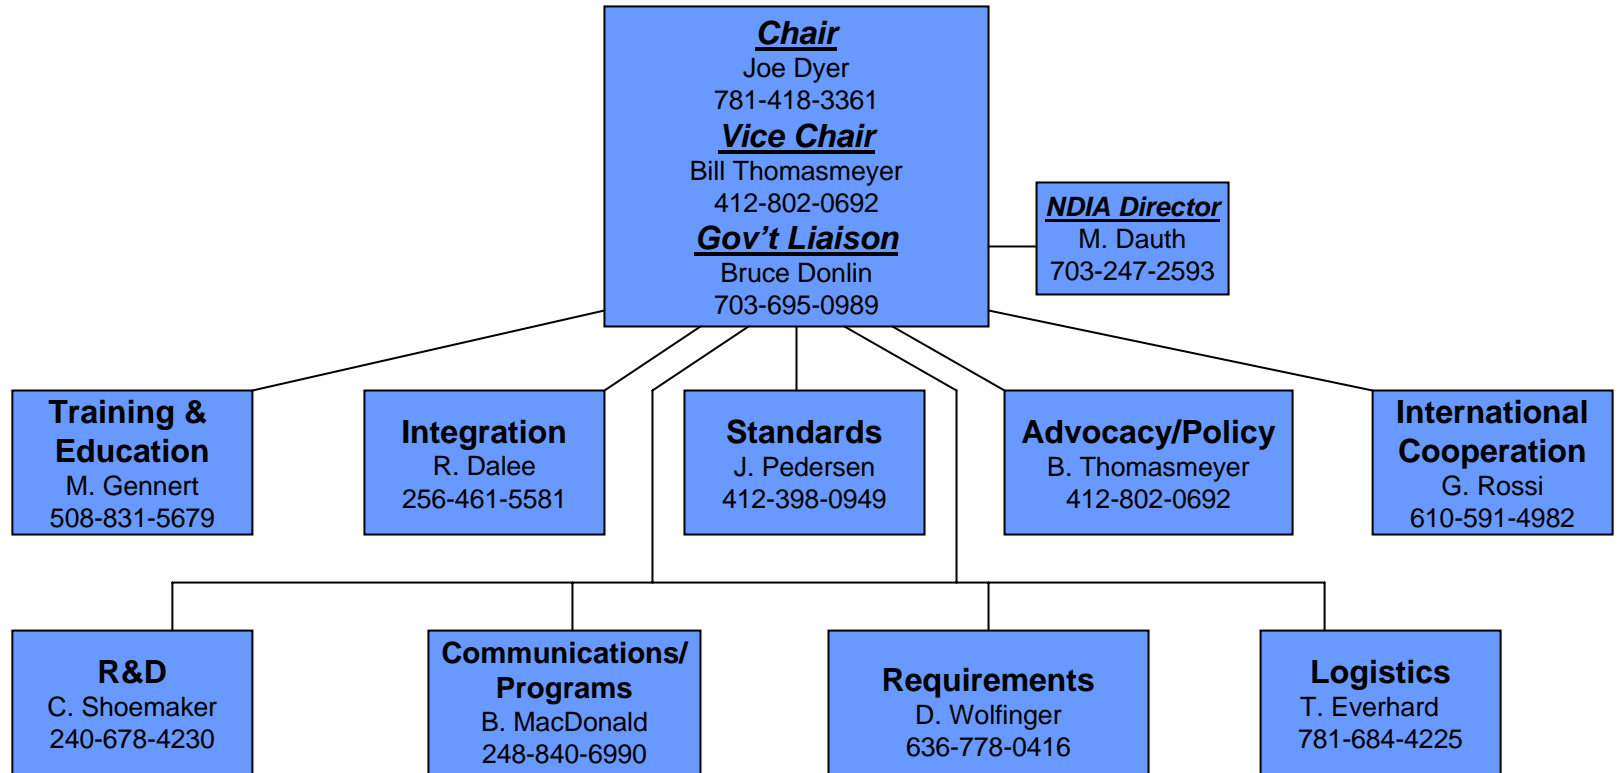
Chair
Joe Dyer
781-418-3361
Vice Chair
Bill Thomasmeyer
412-802-0692
Gov't Liaison
Bruce Donlin
703-695-0989

NDIA Director
M. Dauth
703-247-2593

Training & Education
M. Gennert
508-831-5679

Integration
R. Dalee
256-461-5581

Standards
J. Pedersen
412-398-0949

Advocacy/Policy
B. Thomasmeyer
412-802-0692

International Cooperation
G. Rossi
610-591-4982

R&D
C. Shoemaker
240-678-4230

Communications/ Programs
B. MacDonald
248-840-6990

Requirements
D. Wolfinger
636-778-0416

Logistics
T. Everhard
781-684-4225